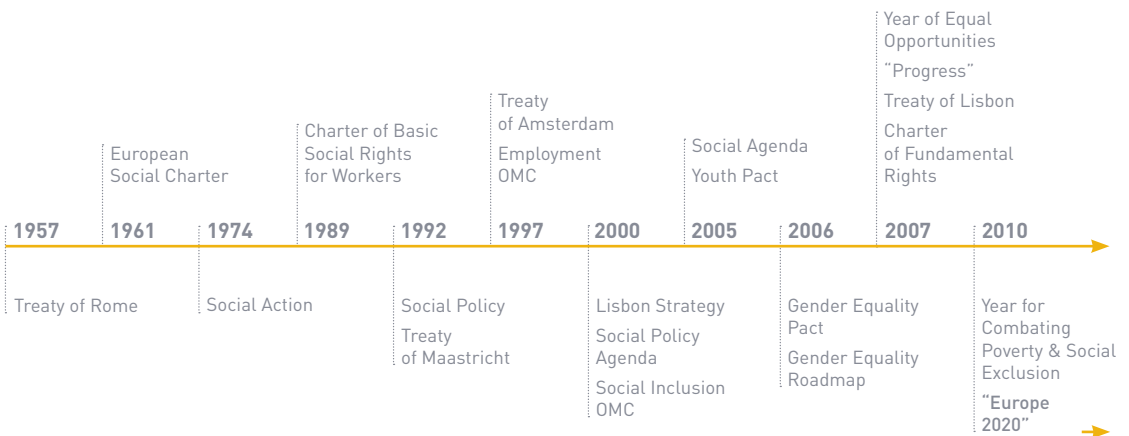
Year of Equal Opportunities
"Progress"
Treaty of Lisbon
Charter of Fundamental Rights

Treaty of Amsterdam
Employment OMC

Charter of Basic Social Rights for Workers

Social Agenda
Youth Pact

European Social Charter

1957 1961 1974 1989 1992 1997 2000 2005 2006 2007 2010

Treaty of Rome

Social Action

Social Policy
Treaty of Maastricht

Lisbon Strategy
Social Policy Agenda
Social Inclusion OMC

Gender Equality Pact
Gender Equality Roadmap

Year for Combating Poverty & Social Exclusion
"Europe 2020"